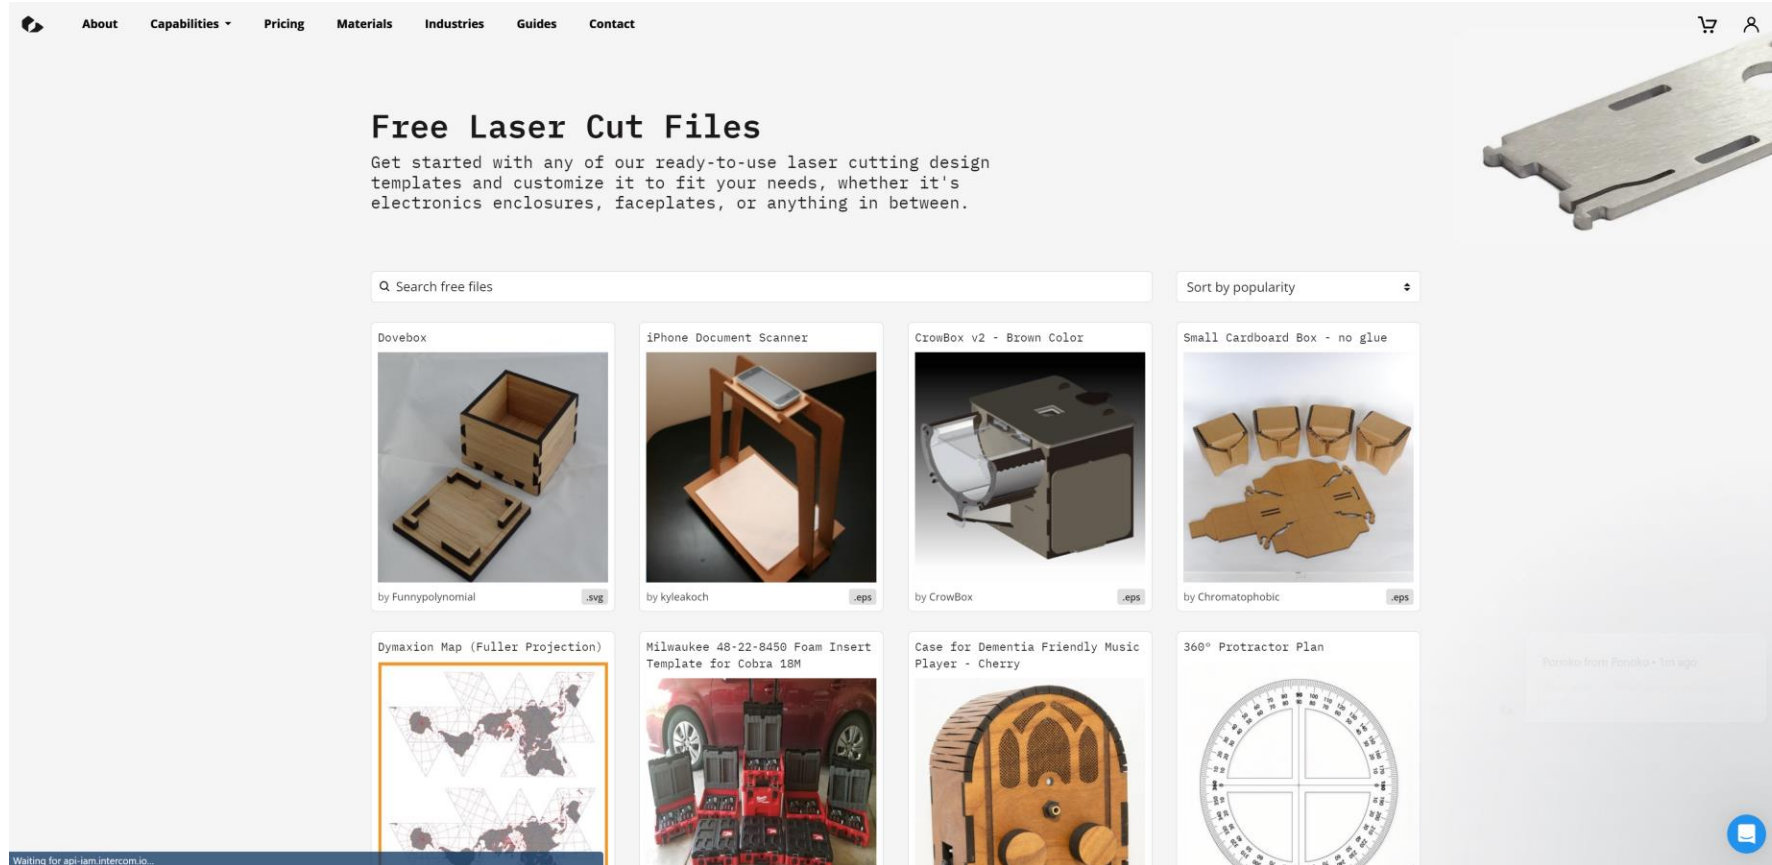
About Capabilities Pricing Materials Industries Guides Contact

Free Laser Cut Files

Get started with any of our ready-to-use laser cutting design templates and customize it to fit your needs, whether it's electronics enclosures, faceplates, or anything in between.

Search free files

Sort by popularity

Dovebox
by Funnypolynomial .svg

iPhone Document Scanner
by kyleakoch .eps

CrowBox v2 - Brown Color
by CrowBox .eps

Small Cardboard Box - no glue
by Chromatophobic .eps

Dymaxion Map (Fuller Projection)

Milwaukee 48-22-8450 Foam Insert Template for Cobra 18M

Case for Dementia Friendly Music Player - Cherry

360° Protractor Plan

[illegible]

Waiting for api-iam.intercom.io...